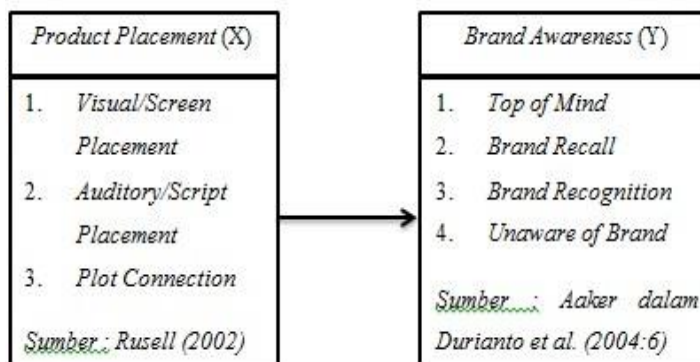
Product Placement (X)

1. Visual/Screen Placement
2. Auditory/Script Placement
3. Plot Connection

Sumber : Rusell (2002)

Brand Awareness (Y)

1. Top of Mind
2. Brand Recall
3. Brand Recognition
4. Unaware of Brand

Sumber : Aaker dalam Durianto et al. (2004:6)